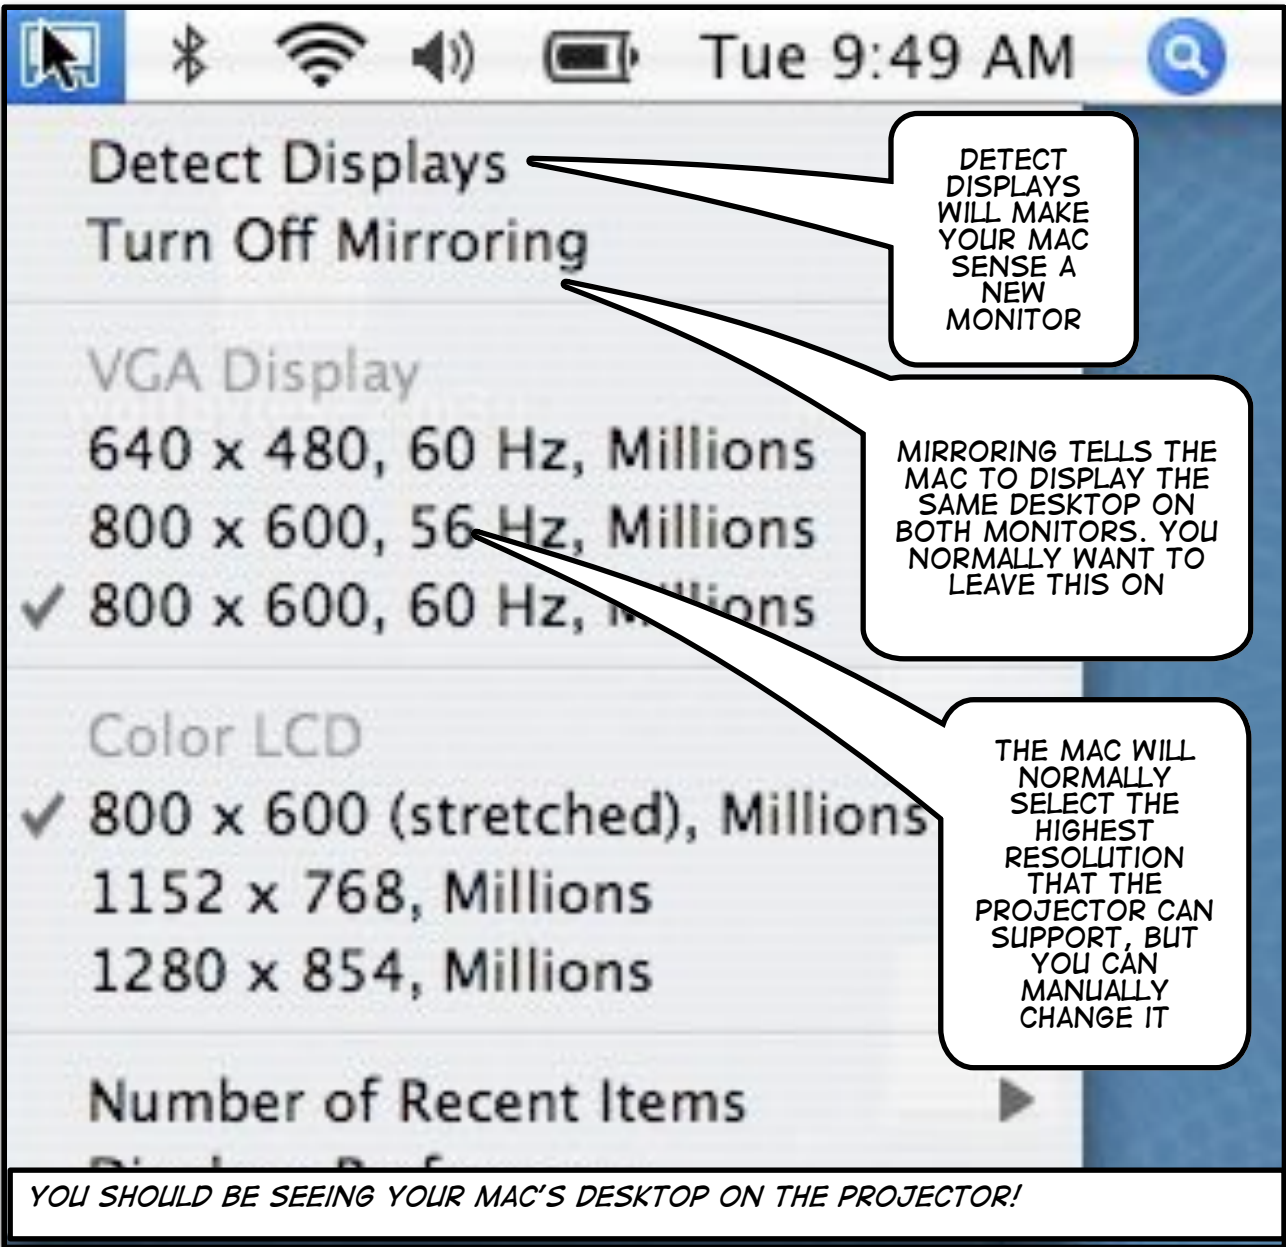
Tue 9:49 AM

Detect Displays
Turn Off Mirroring

VGA Display
640 x 480, 60 Hz, Millions
800 x 600, 56 Hz, Millions
✓ 800 x 600, 60 Hz, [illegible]

Color LCD
✓ 800 x 600 (stretched), Millions
1152 x 768, Millions
1280 x 854, Millions

Number of Recent Items
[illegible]

DETECT DISPLAYS WILL MAKE YOUR MAC SENSE A NEW MONITOR

MIRRORING TELLS THE MAC TO DISPLAY THE SAME DESKTOP ON BOTH MONITORS. YOU NORMALLY WANT TO LEAVE THIS ON

THE MAC WILL NORMALLY SELECT THE HIGHEST RESOLUTION THAT THE PROJECTOR CAN SUPPORT, BUT YOU CAN MANUALLY CHANGE IT

YOU SHOULD BE SEEING YOUR MAC'S DESKTOP ON THE PROJECTOR!